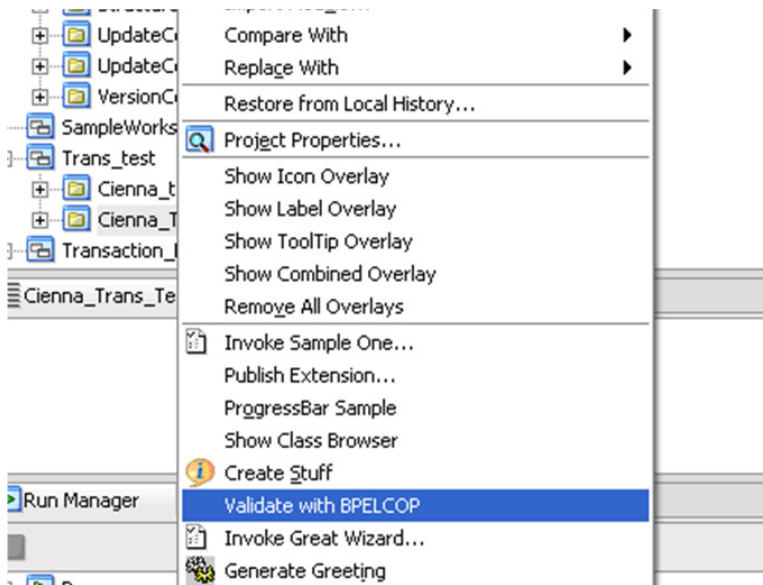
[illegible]
UpdateC
UpdateC
VersionC
SampleWorks
Trans_test
Cienna_t
Cienna_T
Transaction_
Cienna_Trans_Te
Run Manager
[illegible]

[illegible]
Compare With
Replace With
Restore from Local History...
Project Properties...
Show Icon Overlay
Show Label Overlay
Show ToolTip Overlay
Show Combined Overlay
Remove All Overlays
Invoke Sample One...
Publish Extension...
ProgressBar Sample
Show Class Browser
Create Stuff
Validate with BPELCOP
Invoke Great Wizard...
Generate Greeting